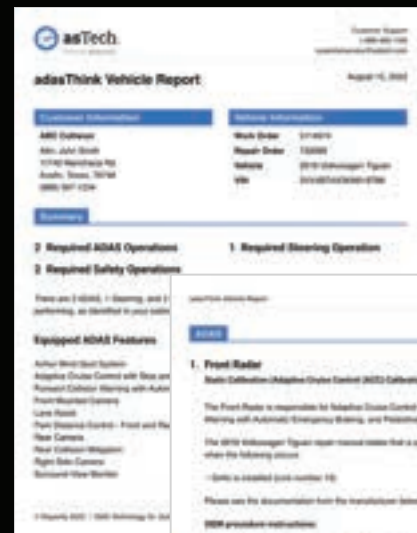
asTech

Customer Support
1-888-882-1188
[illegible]

adasThink Vehicle Report

August 15, 2022

Customer Information

ABC Collision
Attn: John Smith
10740 Rainshack Rd
Austin, Texas, 78748
(888) 567-1234

Vehicle Information

| Work Order | 574915 |
|---|---|
| Repair Order | 732095 |
| Vehicle | 2019 Volkswagen Tiguan |
| VIN | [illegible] |

Summary

2 Required ADAS Operations

1 Required Steering Operation

2 Required Safety Operations

There are 2 ADAS, 1 Steering, and 2 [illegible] performing, as identified in your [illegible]

Equipped ADAS Features

Active Blind Spot System
Adaptive Cruise Control with Stop and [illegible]
Forward Collision Warning with Auto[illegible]
Front Mounted Camera
Lane Assist
Park Distance Control - Front and Re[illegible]
Rear Camera
Rear Collision Mitigation
Right Side Camera
Surround View Monitor

© Repairify 2022 | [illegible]

adasThink Vehicle Report

ADAS

1. Front Radar

Static Calibration (Adaptive Cruise Control (ACC) Calibrati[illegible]

The Front Radar is responsible for Adaptive Cruise Control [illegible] Warning with Automatic Emergency Braking, and Pedestria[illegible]

The 2019 Volkswagen Tiguan repair manual states that a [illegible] when the following occurs:

- Grille is installed (core number 19)

Please see the documentation from the manufacturer below

OEM procedure instructions